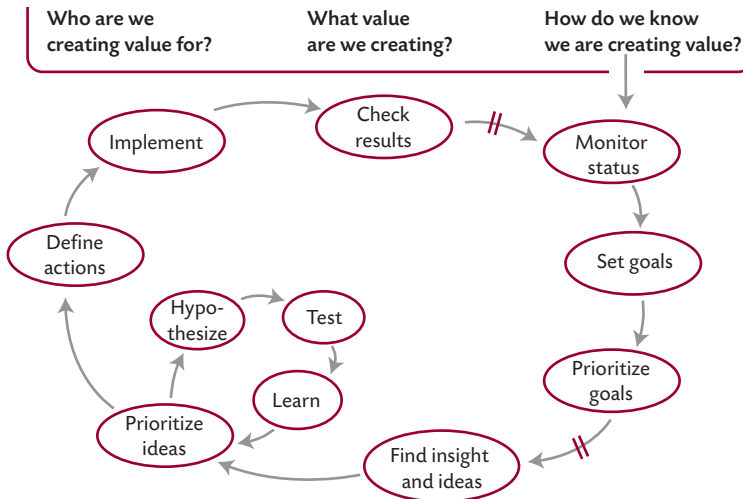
Who are we creating value for?

What value are we creating?

How do we know we are creating value?

Implement

Check results

Monitor status

Set goals

Prioritize goals

Find insight and ideas

Prioritize ideas

Define actions

Hypothesize

Test

Learn